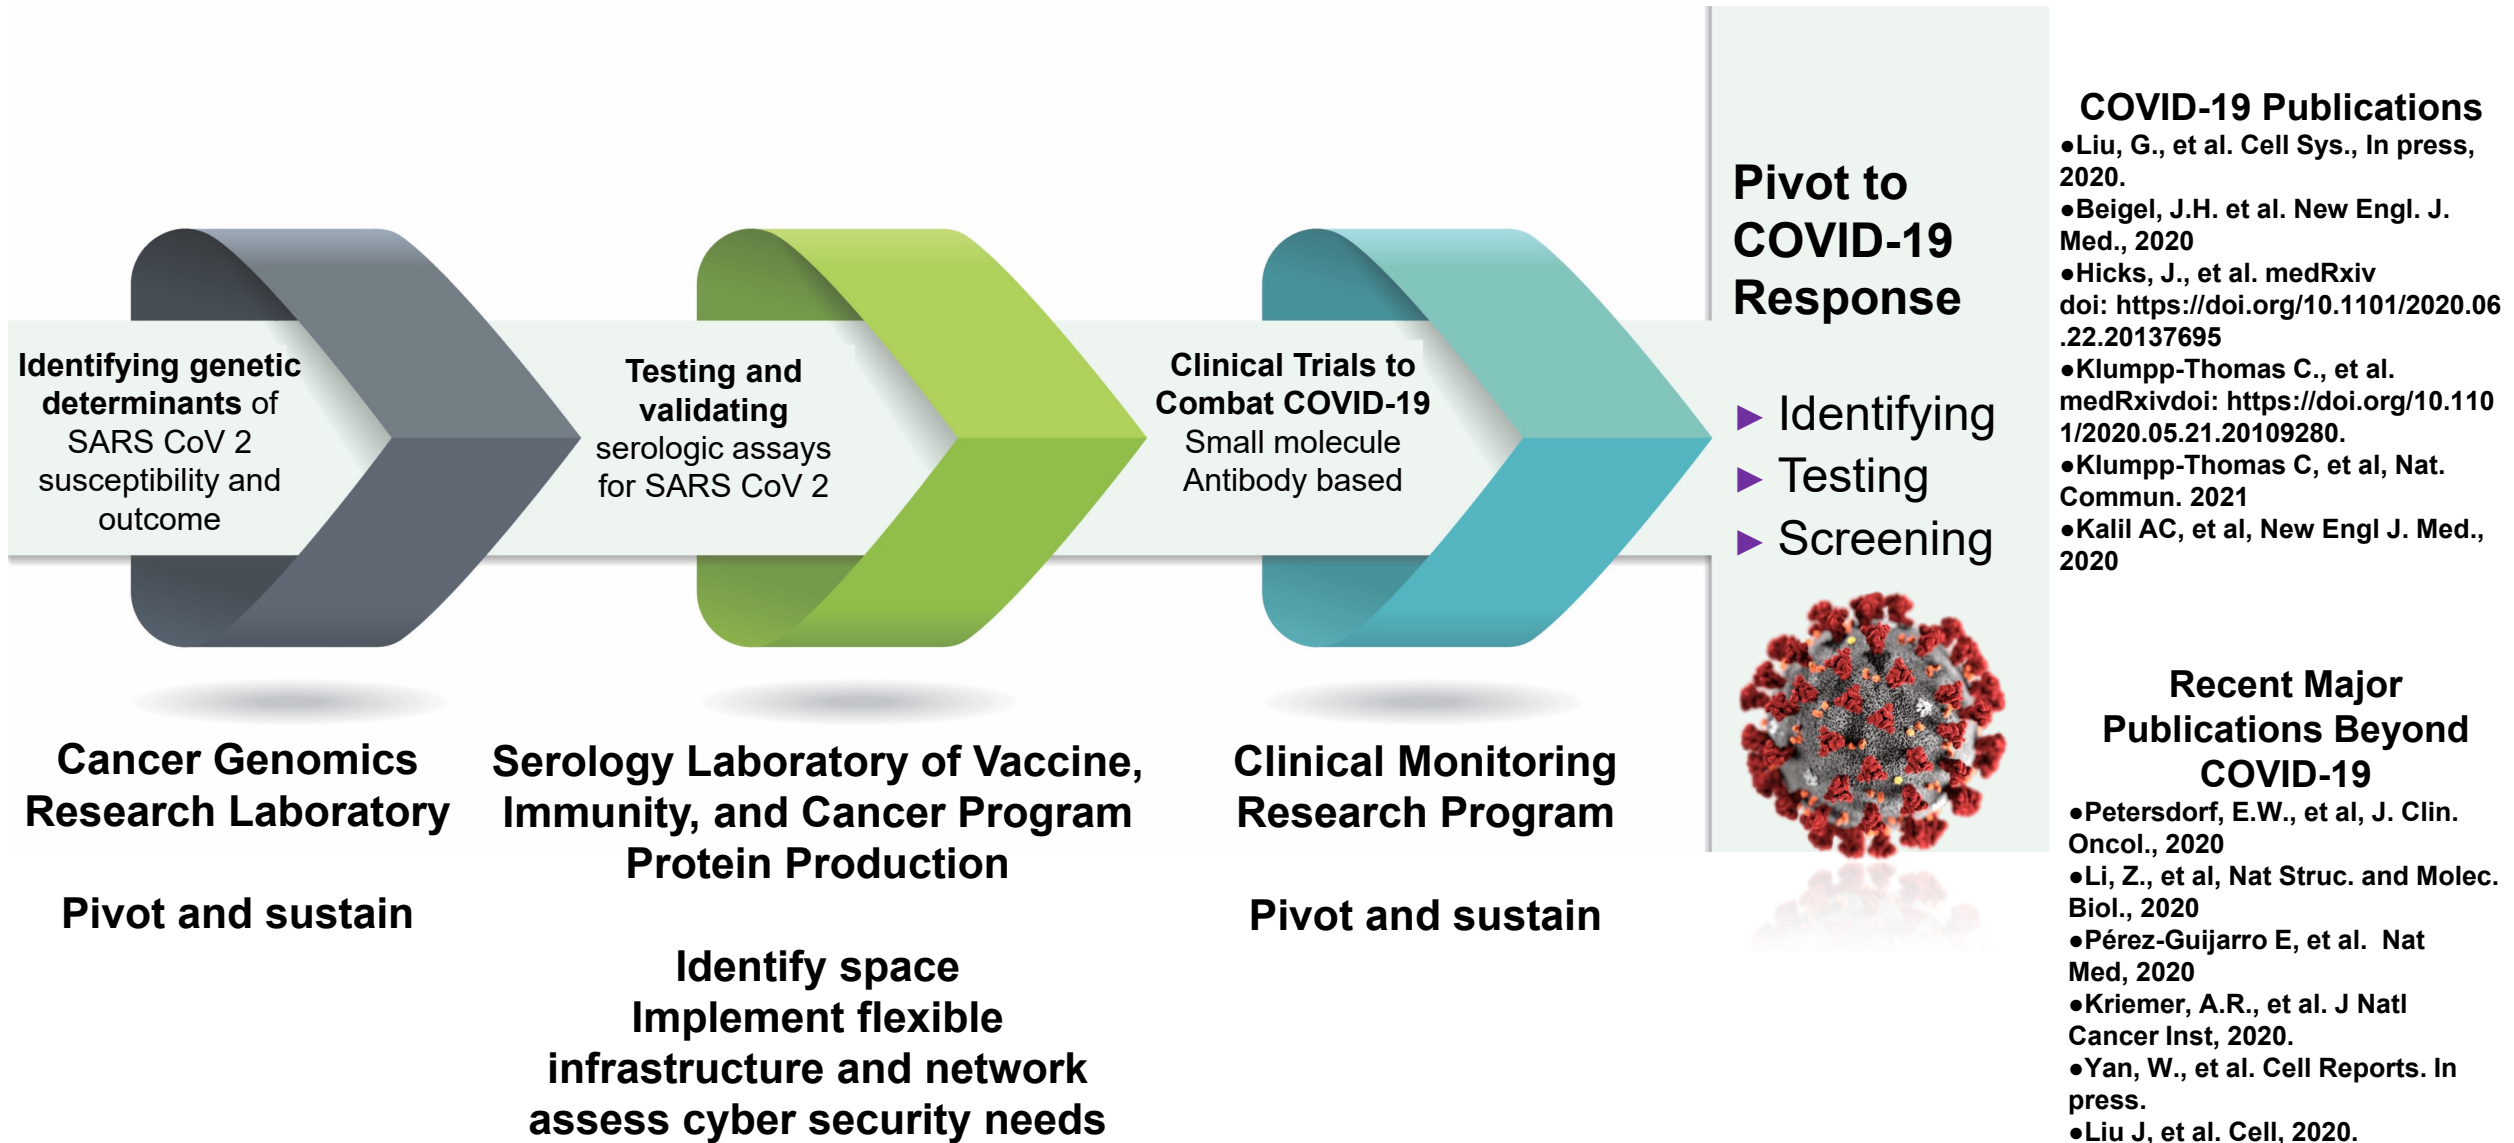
Identifying genetic determinants of SARS CoV 2 susceptibility and outcome

Testing and validating serologic assays for SARS CoV 2

Clinical Trials to Combat COVID-19 Small molecule Antibody based

Pivot to COVID-19 Response

▶ Identifying
▶ Testing
▶ Screening

COVID-19 Publications
●Liu, G., et al. Cell Sys., In press, 2020.
●Beigel, J.H. et al. New Engl. J. Med., 2020
●Hicks, J., et al. medRxiv doi: https://doi.org/10.1101/2020.06.22.20137695
●Klumpp-Thomas C., et al. medRxivdoi: https://doi.org/10.1101/2020.05.21.20109280.
●Klumpp-Thomas C, et al, Nat. Commun. 2021
●Kalil AC, et al, New Engl J. Med., 2020

Cancer Genomics Research Laboratory

Pivot and sustain

Serology Laboratory of Vaccine, Immunity, and Cancer Program Protein Production

Identify space
Implement flexible infrastructure and network
assess cyber security needs

Clinical Monitoring Research Program

Pivot and sustain

Recent Major Publications Beyond COVID-19
●Petersdorf, E.W., et al, J. Clin. Oncol., 2020
●Li, Z., et al, Nat Struc. and Molec. Biol., 2020
●Pérez-Guijarro E, et al. Nat Med, 2020
●Kriemer, A.R., et al. J Natl Cancer Inst, 2020.
●Yan, W., et al. Cell Reports. In press.
●Liu J, et al. Cell, 2020.